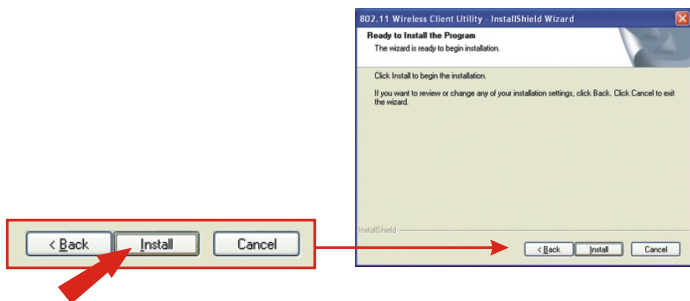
< Back

Install

Cancel

802.11 Wireless Client Utility - InstallShield Wizard

Ready to Install the Program

The wizard is ready to begin installation.

Click Install to begin the installation.

If you want to review or change any of your installation settings, click Back. Click Cancel to exit the wizard.

InstallShield

< Back

Install

Cancel